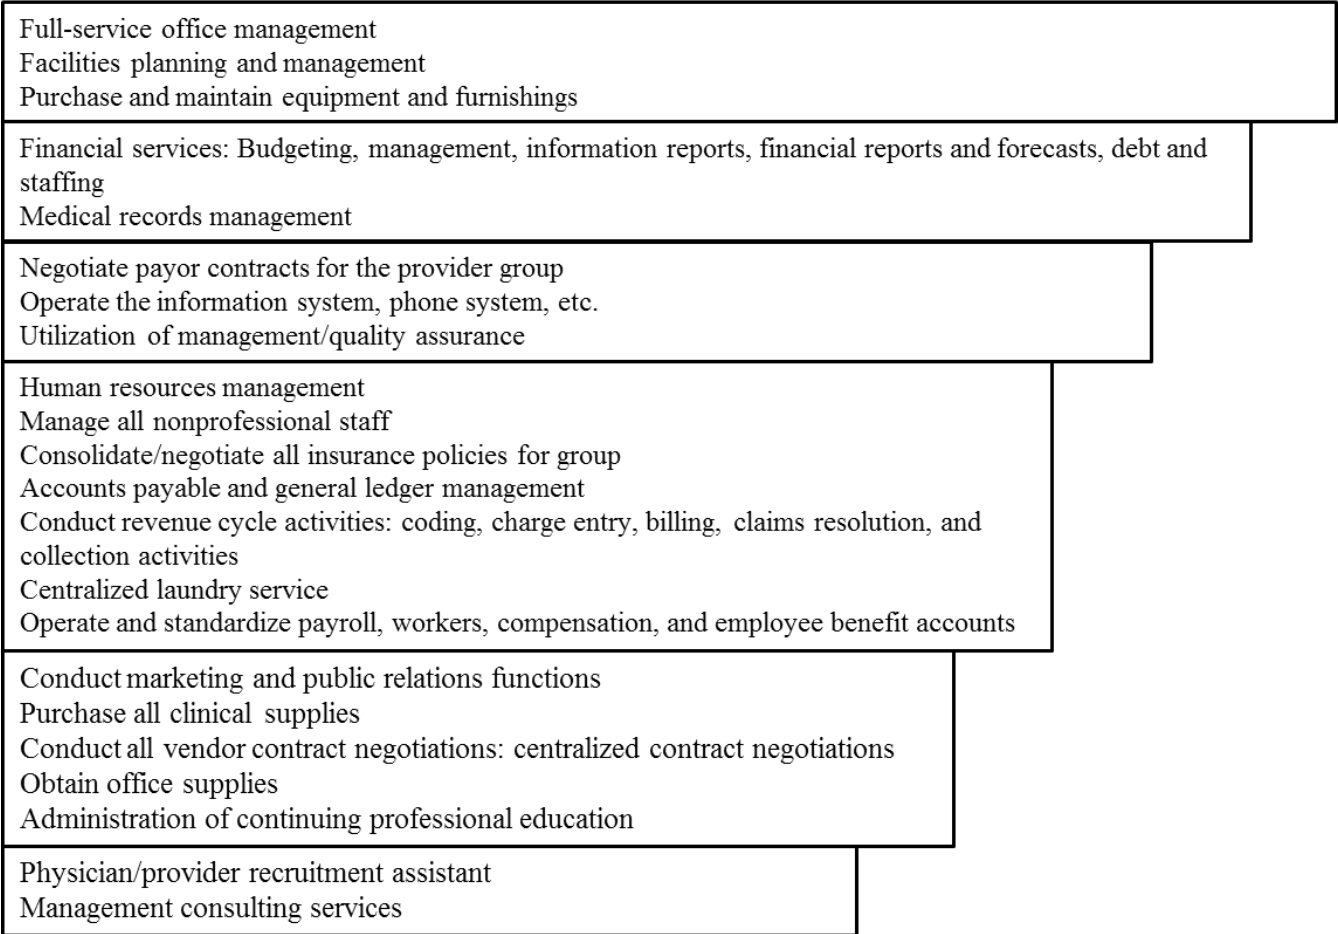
Full-service office management
Facilities planning and management
Purchase and maintain equipment and furnishings

Financial services: Budgeting, management, information reports, financial reports and forecasts, debt and staffing
Medical records management

Negotiate payor contracts for the provider group
Operate the information system, phone system, etc.
Utilization of management/quality assurance

Human resources management
Manage all nonprofessional staff
Consolidate/negotiate all insurance policies for group
Accounts payable and general ledger management
Conduct revenue cycle activities: coding, charge entry, billing, claims resolution, and collection activities
Centralized laundry service
Operate and standardize payroll, workers, compensation, and employee benefit accounts

Conduct marketing and public relations functions
Purchase all clinical supplies
Conduct all vendor contract negotiations: centralized contract negotiations
Obtain office supplies
Administration of continuing professional education

Physician/provider recruitment assistant
Management consulting services